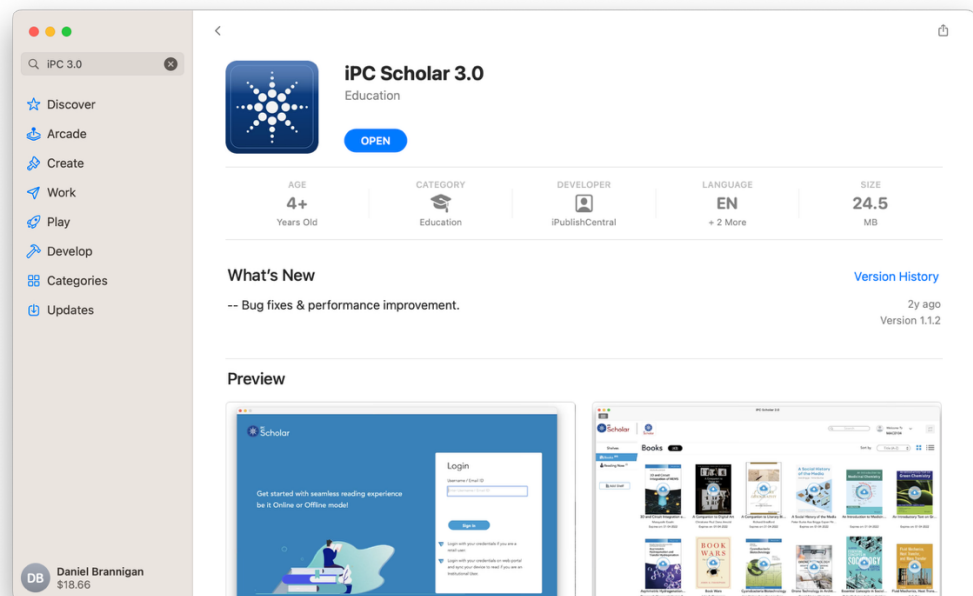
iPC 3.0

Discover
Arcade
Create
Work
Play
Develop
Categories
Updates

DB Daniel Brannigan
$18.66

iPC Scholar 3.0
Education
OPEN

| AGE | CATEGORY | DEVELOPER | LANGUAGE | SIZE |
|---|---|---|---|---|
| 4+ | | | EN | 24.5 |
| Years Old | Education | iPublishCentral | + 2 More | MB |

What's New
Version History
-- Bug fixes & performance improvement.
2y ago
Version 1.1.2

Preview

Scholar
Get started with seamless reading experience be it Online or Offline mode!
Login
Username / Email ID
Sign In

iPC Scholar 3.0
Scholar
Books
BOOK WARS
SOCIOLOGY